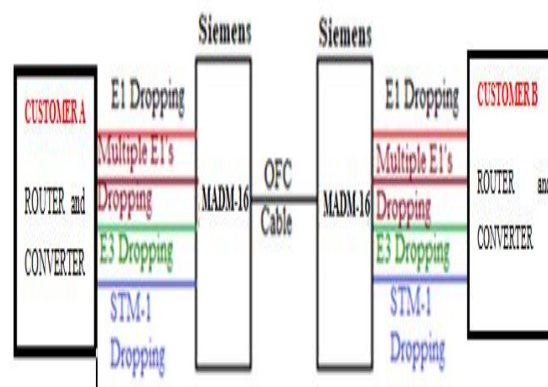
Siemens

Siemens

CUSTOMER A

ROUTER and CONVERTER

E1 Dropping

Multiple E1's Dropping

E3 Dropping

STM-1 Dropping

MADM-16

OFC Cable

MADM-16

E1 Dropping

Multiple E1's Dropping

E3 Dropping

STM-1 Dropping

CUSTOMER B

ROUTER and

CONVERTER